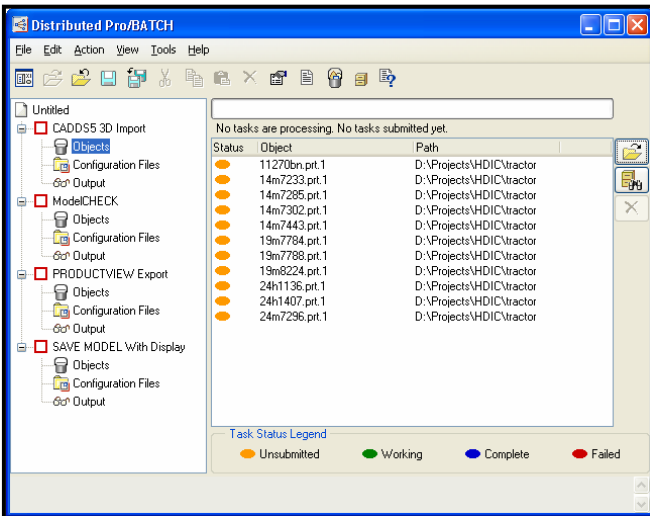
Distributed Pro/BATCH

File Edit Action View Tools Help

Untitled
CADDS5 3D Import
Objects
Configuration Files
Output
ModelCHECK
Objects
Configuration Files
Output
PRODUCTVIEW Export
Objects
Configuration Files
Output
SAVE MODEL With Display
Objects
Configuration Files
Output

No tasks are processing. No tasks submitted yet.

| Status | Object | Path |
|---|---|---|
| | 11270bn.prt.1 | D:\Projects\HDIC\tractor |
| | 14m7233.prt.1 | D:\Projects\HDIC\tractor |
| | 14m7285.prt.1 | D:\Projects\HDIC\tractor |
| | 14m7302.prt.1 | D:\Projects\HDIC\tractor |
| | 14m7443.prt.1 | D:\Projects\HDIC\tractor |
| | 19m7784.prt.1 | D:\Projects\HDIC\tractor |
| | 19m7788.prt.1 | D:\Projects\HDIC\tractor |
| | 19m8224.prt.1 | D:\Projects\HDIC\tractor |
| | 24h1136.prt.1 | D:\Projects\HDIC\tractor |
| | 24h1407.prt.1 | D:\Projects\HDIC\tractor |
| | 24m7296.prt.1 | D:\Projects\HDIC\tractor |

Task Status Legend
Unsubmitted Working Complete Failed